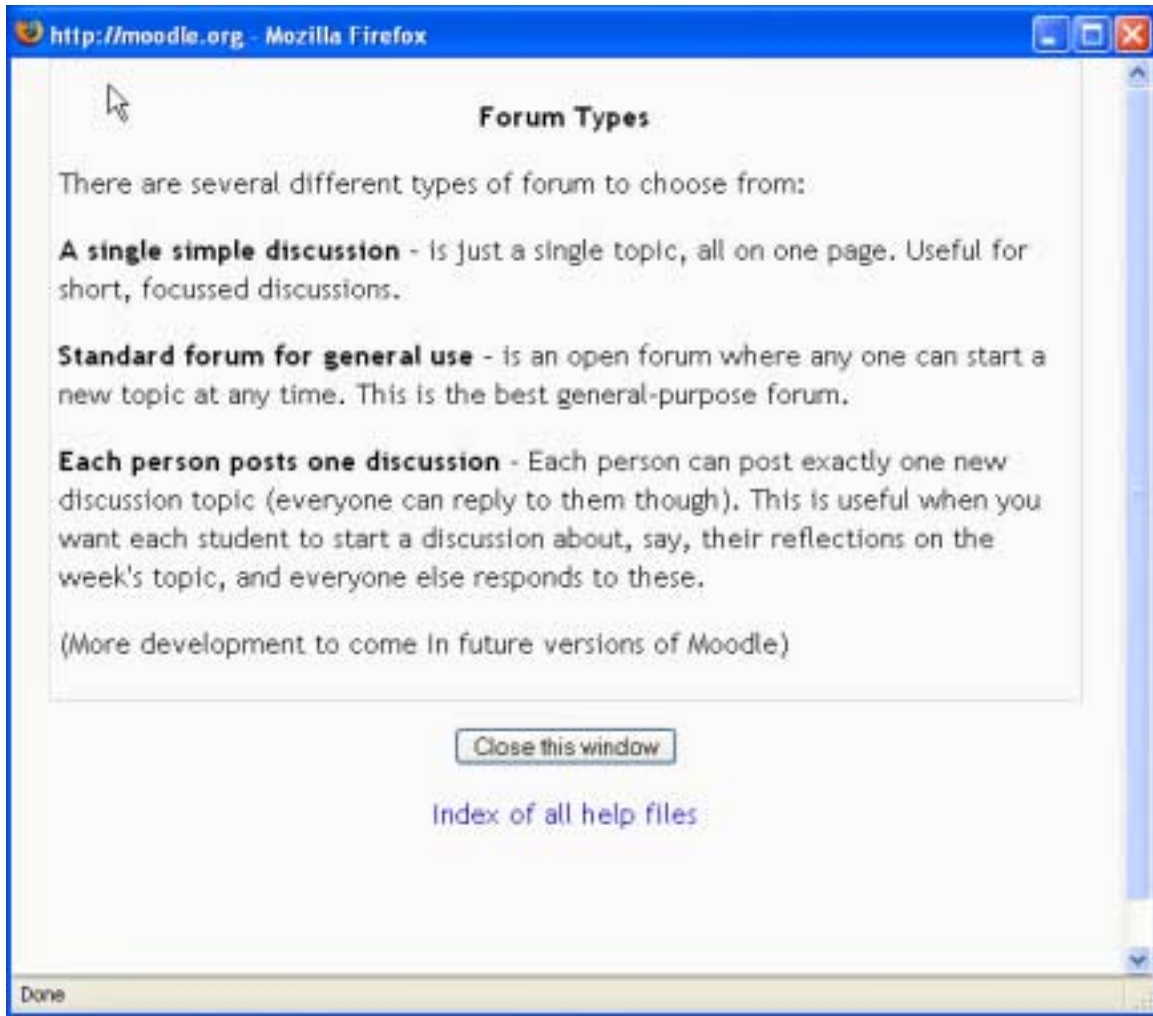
http://moodle.org - Mozilla Firefox

Forum Types

There are several different types of forum to choose from:

A single simple discussion - is just a single topic, all on one page. Useful for short, focussed discussions.

Standard forum for general use - is an open forum where any one can start a new topic at any time. This is the best general-purpose forum.

Each person posts one discussion - Each person can post exactly one new discussion topic (everyone can reply to them though). This is useful when you want each student to start a discussion about, say, their reflections on the week's topic, and everyone else responds to these.

(More development to come in future versions of Moodle)

Close this window

Index of all help files

Done